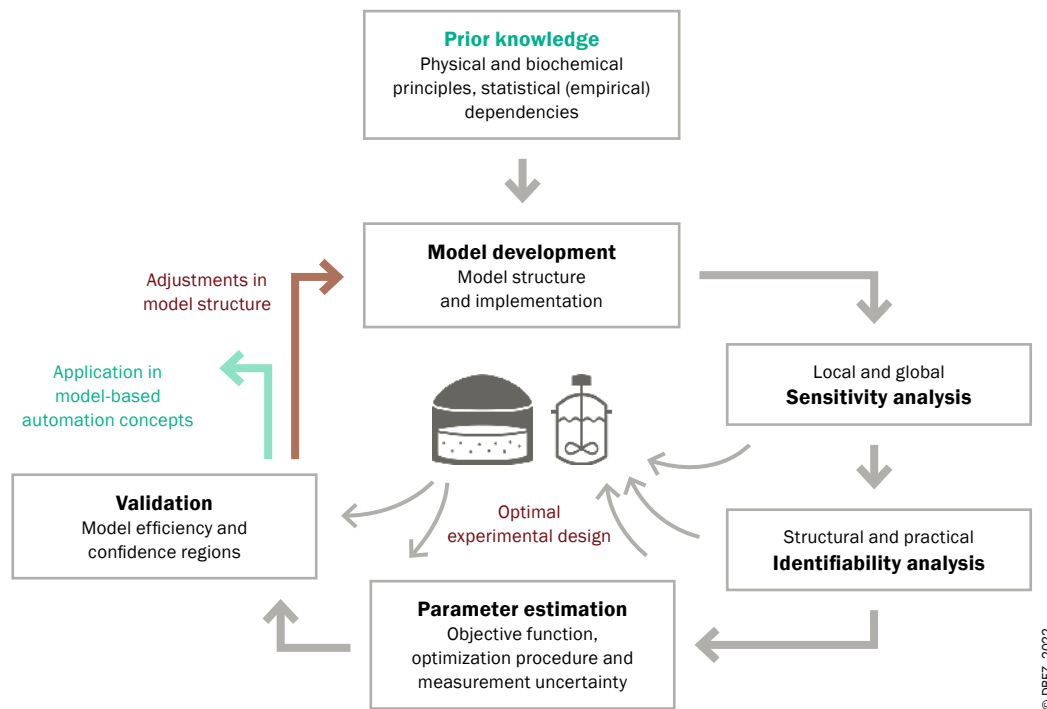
Prior knowledge
Physical and biochemical principles, statistical (empirical) dependencies

Model development
Model structure and implementation

Adjustments in model structure

Application in model-based automation concepts

Local and global
Sensitivity analysis

Validation
Model efficiency and confidence regions

Optimal experimental design

Structural and practical
Identifiability analysis

Parameter estimation
Objective function, optimization procedure and measurement uncertainty

© DBFZ 2022